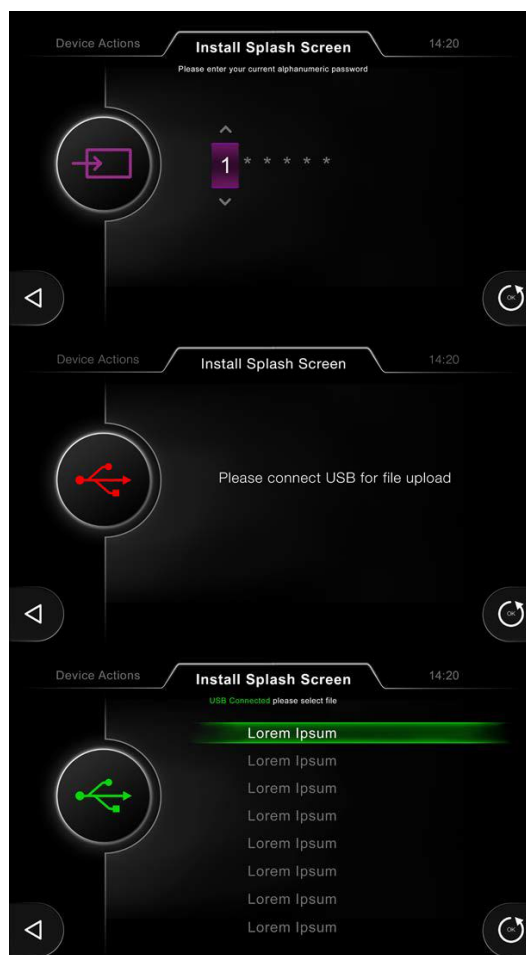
Device Actions

Install Splash Screen

14:20

Please enter your current alphanumeric password

1 * * * * *

OK

Device Actions

Install Splash Screen

14:20

Please connect USB for file upload

OK

Device Actions

Install Splash Screen

14:20

USB Connected please select file

Lorem Ipsum

Lorem Ipsum

Lorem Ipsum

Lorem Ipsum

Lorem Ipsum

Lorem Ipsum

Lorem Ipsum

Lorem Ipsum

OK